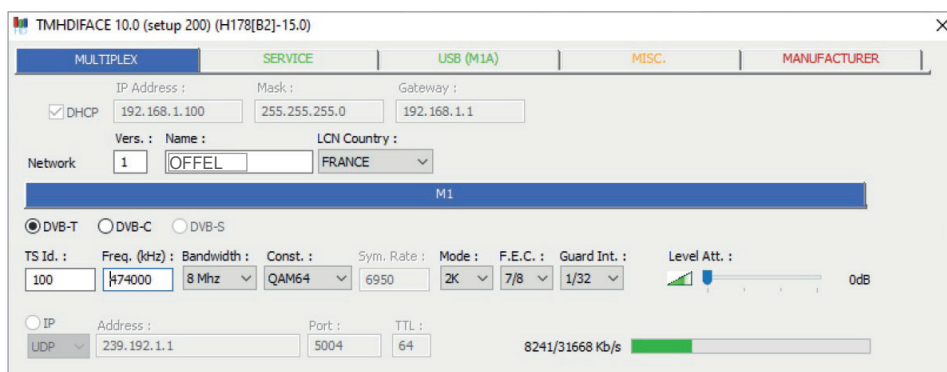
TMHDIFACE 10.0 (setup 200) (H178[B2]-15.0)

MULTIPLEX | SERVICE | USB (M1A) | MISC. | MANUFACTURER

DHCP
IP Address : 192.168.1.100
Mask : 255.255.255.0
Gateway : 192.168.1.1

Network
Vers. : 1
Name : OFFEL
LCN Country : FRANCE

M1

DVB-T DVB-C DVB-S

TS Id. : 100
Freq. (kHz) : 474000
Bandwidth : 8 Mhz
Const. : QAM64
Sym. Rate : 6950
Mode : 2K
F.E.C. : 7/8
Guard Int. : 1/32
Level Att. : 0dB

IP
UDP
Address : 239.192.1.1
Port : 5004
TTL : 64
8241/31668 Kb/s